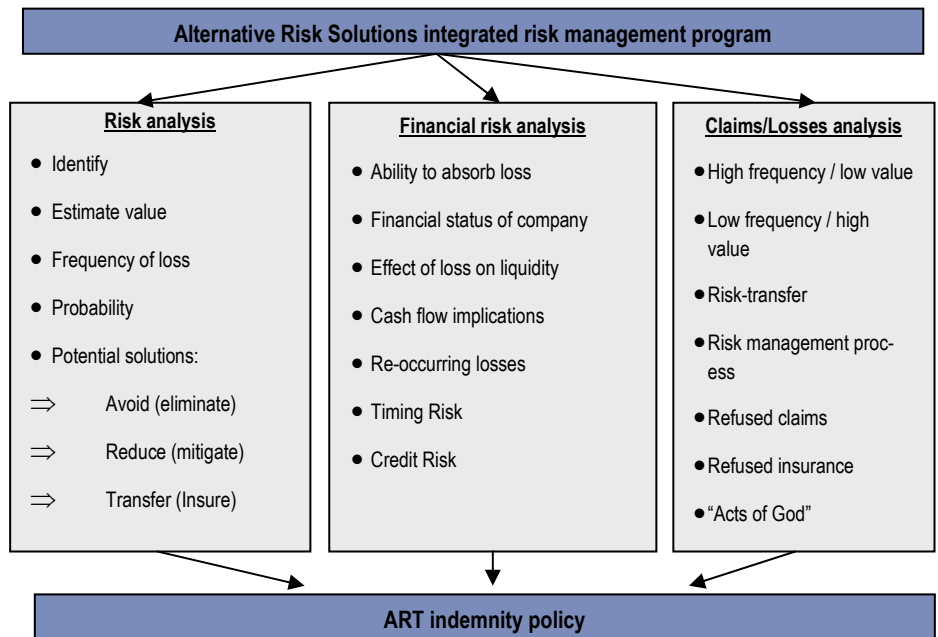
Alternative Risk Solutions integrated risk management program

Risk analysis

- Identify
- Estimate value
- Frequency of loss
- Probability
- Potential solutions:

$\Rightarrow$ Avoid (eliminate)

$\Rightarrow$ Reduce (mitigate)

$\Rightarrow$ Transfer (Insure)

Financial risk analysis

- Ability to absorb loss
- Financial status of company
- Effect of loss on liquidity
- Cash flow implications
- Re-occurring losses
- Timing Risk
- Credit Risk

Claims/Losses analysis

- High frequency / low value
- Low frequency / high value
- Risk-transfer
- Risk management process
- Refused claims
- Refused insurance
- "Acts of God"

ART indemnity policy